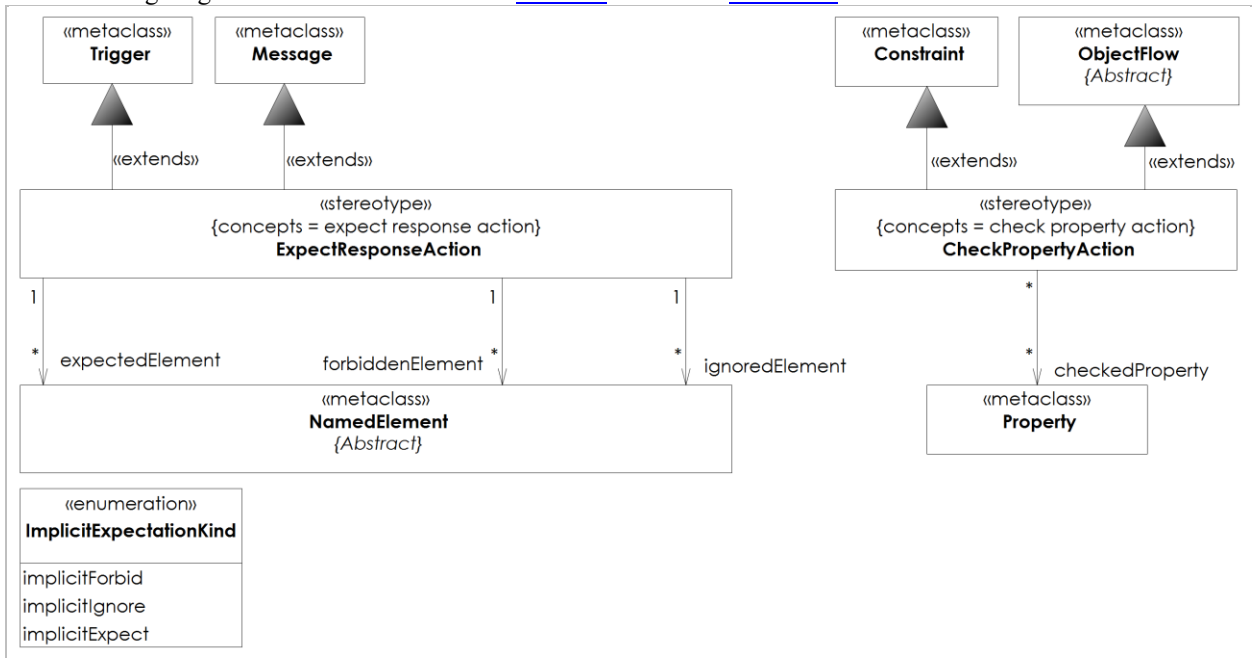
«metaclass»
**Trigger**

«metaclass»
**Message**

«metaclass»
**Constraint**

«metaclass»
**ObjectFlow**
{Abstract}

«extends»

«extends»

«extends»

«extends»

«stereotype»
{concepts = expect response action}
**ExpectResponseAction**

«stereotype»
{concepts = check property action}
**CheckPropertyAction**

1

1

1

*

*

*

expectedElement

forbiddenElement *

*

ignoredElement

*

checkedProperty

«metaclass»
**NamedElement**
{Abstract}

«metaclass»
**Property**

«enumeration»
**ImplicitExpectationKind**

implicitForbid
implicitIgnore
implicitExpect